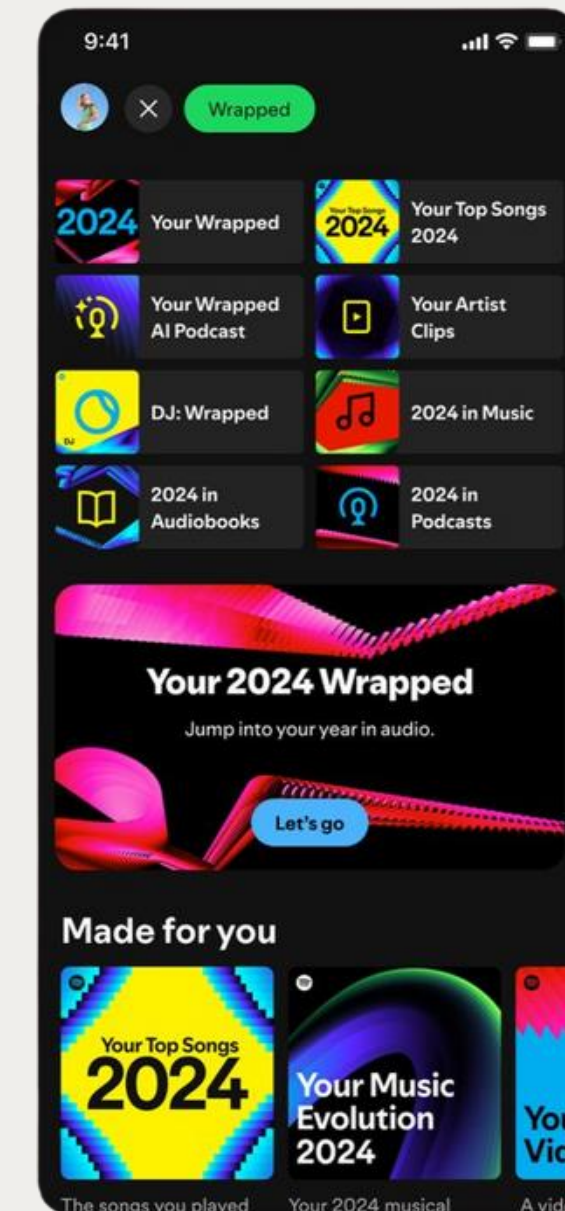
9:41

Wrapped

2024 Your Wrapped

Your Top Songs 2024 Your Top Songs 2024

Your Wrapped AI Podcast

Your Artist Clips

DJ DJ: Wrapped

2024 in Music

2024 in Audiobooks

2024 in Podcasts

Your 2024 Wrapped

Jump into your year in audio.

Let's go

Made for you

Your Top Songs 2024

Your Music Evolution 2024

You Vi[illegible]

The songs you played

Your 2024 musical

A vid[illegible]